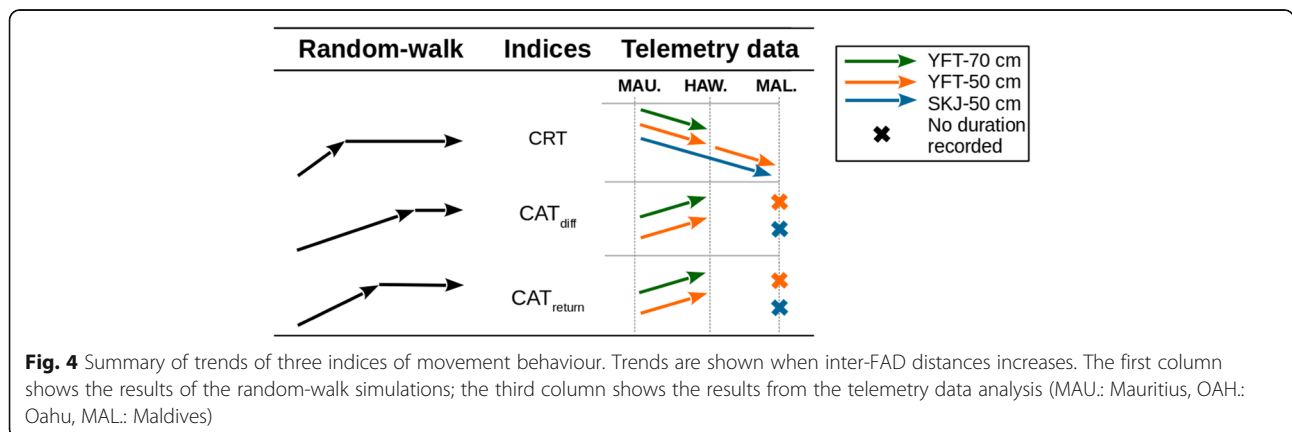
| Random-walk | Indices | Telemetry data |
|---|---|---|
| | | MAU. HAW. MAL. |
| | CRT | |
| | $CAT_{diff}$ | |
| | $CAT_{return}$ | |

YFT-70 cm
YFT-50 cm
SKJ-50 cm
No duration recorded

**Fig. 4** Summary of trends of three indices of movement behaviour. Trends are shown when inter-FAD distances increases. The first column shows the results of the random-walk simulations; the third column shows the results from the telemetry data analysis (MAU.: Mauritius, OAH.: Oahu, MAL.: Maldives)